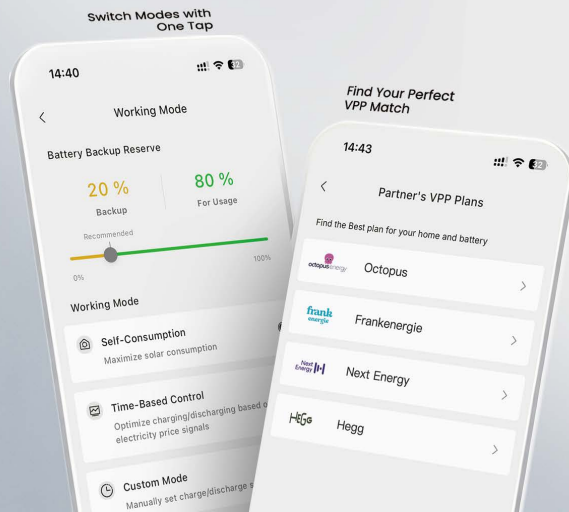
Switch Modes with One Tap

14:40

32

<

Working Mode

Battery Backup Reserve

20 %

Backup

80 %

For Usage

Recommended

0%

100%

Working Mode

Self-Consumption

Maximize solar consumption

Time-Based Control

Optimize charging/discharging based o electricity price signals

Custom Mode

Manually set charge/discharge s

Find Your Perfect VPP Match

14:43

32

<

Partner's VPP Plans

Find the Best plan for your home and battery

octopus energy

Octopus

>

frank energie

Frankenergie

>

Next Energy

Next Energy

>

HEGG

Hegg

>